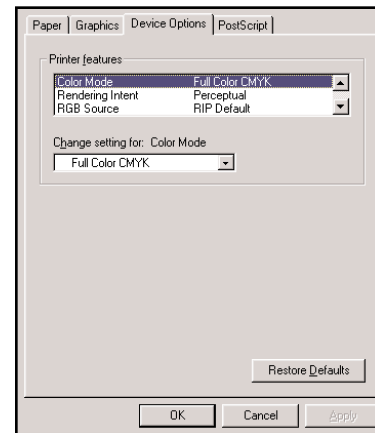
Paper | Graphics | Device Options | PostScript

Printer features

| Color Mode | Full Color CMYK |
|---|---|
| Rendering Intent | Perceptual |
| RGB Source | RIP Default |

Change setting for: Color Mode

Full Color CMYK

Restore Defaults

OK

Cancel

Apply